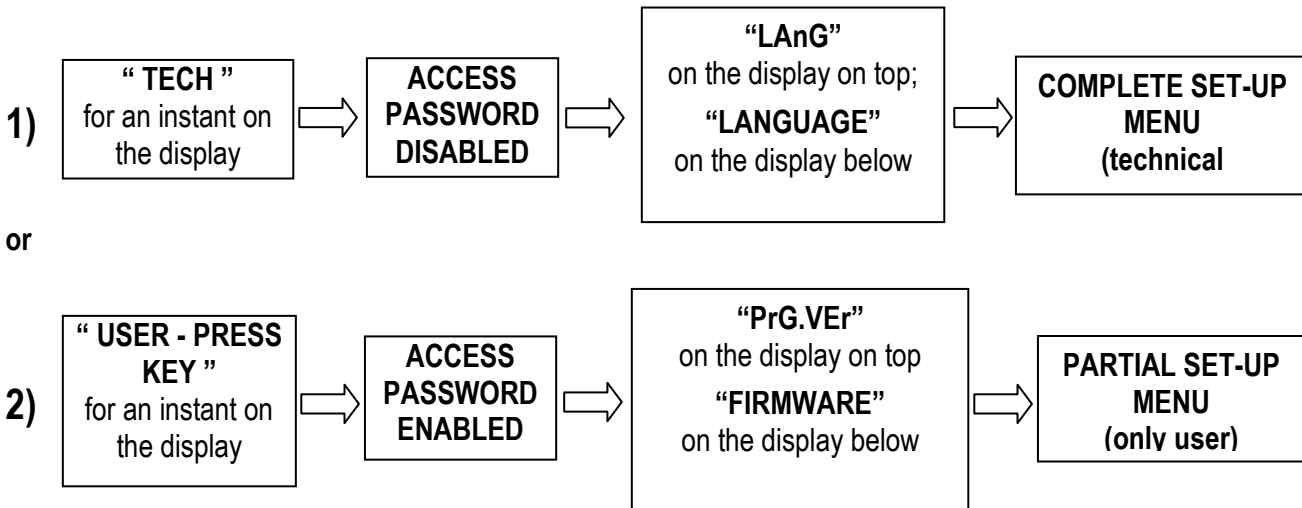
1)

" TECH "
for an instant on the display

ACCESS PASSWORD DISABLED

"LAnG"
on the display on top;
"LANGUAGE"
on the display below

COMPLETE SET-UP MENU
(technical

or

2)

" USER - PRESS KEY "
for an instant on the display

ACCESS PASSWORD ENABLED

"PrG.VEr"
on the display on top
"FIRMWARE"
on the display below

PARTIAL SET-UP MENU
(only user)